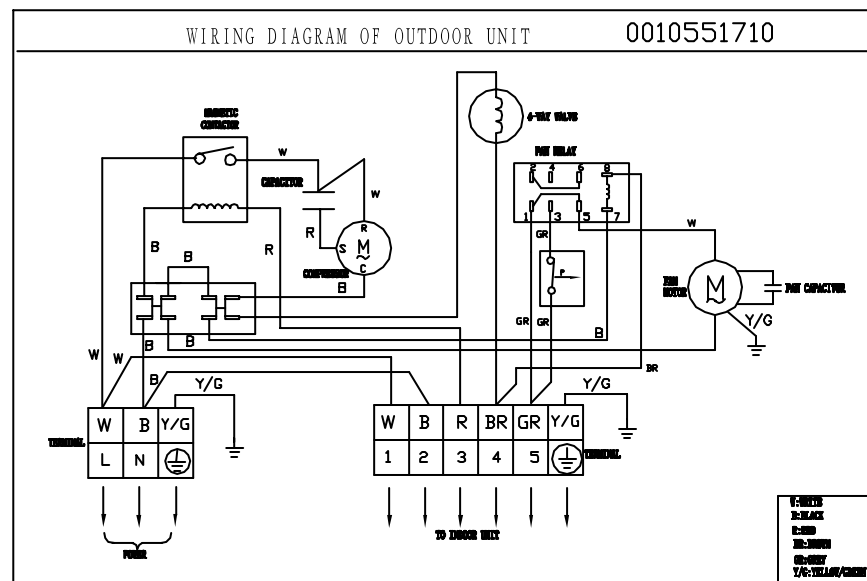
WIRING DIAGRAM OF OUTDOOR UNIT

0010551710

MAGNETIC CONTACTOR

W

CAPACITOR

W

R

R

S

M

C

COMPRESSOR

B

B

R

4-WAY VALVE

FAN RELAY

2 4 6 8

1 3 5 7

GR

P

GR GR

B

W

FAN MOTOR

M

FAN CAPACITOR

Y/G

BR

W W

B

B

Y/G

Y/G

| W | B | Y/G |
|---|---|---|
| L | N | ⏚ |

TERMINAL

POWER

| W | B | R | BR | GR | Y/G |
|---|---|---|---|---|---|
| 1 | 2 | 3 | 4 | 5 | ⏚ |

TERMINAL

TO INDOOR UNIT

W:WHITE
B:BLACK
R:RED
BR:BROWN
GR:GREY
Y/G:YELLOW/GREEN